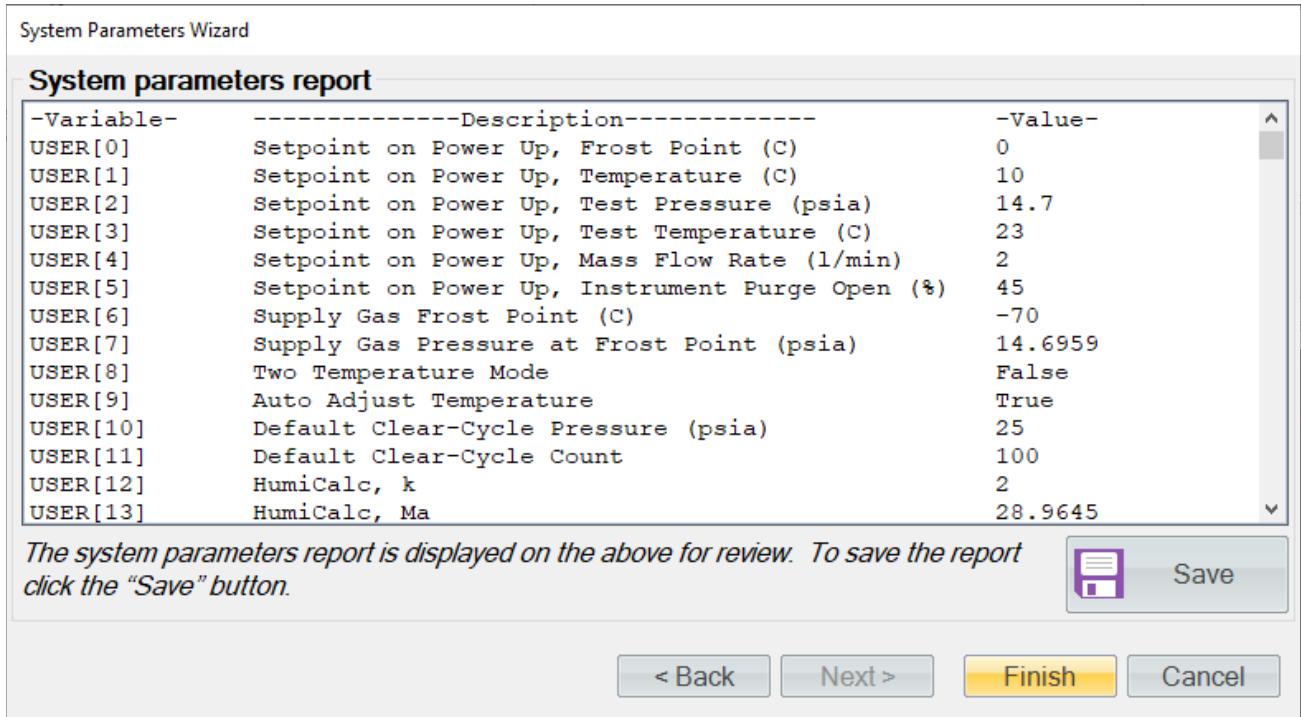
System Parameters Wizard

System parameters report

| -Variable- | --------------Description------------- | -Value- |
|---|---|---|
| USER[0] | Setpoint on Power Up, Frost Point (C) | 0 |
| USER[1] | Setpoint on Power Up, Temperature (C) | 10 |
| USER[2] | Setpoint on Power Up, Test Pressure (psia) | 14.7 |
| USER[3] | Setpoint on Power Up, Test Temperature (C) | 23 |
| USER[4] | Setpoint on Power Up, Mass Flow Rate (l/min) | 2 |
| USER[5] | Setpoint on Power Up, Instrument Purge Open (%) | 45 |
| USER[6] | Supply Gas Frost Point (C) | -70 |
| USER[7] | Supply Gas Pressure at Frost Point (psia) | 14.6959 |
| USER[8] | Two Temperature Mode | False |
| USER[9] | Auto Adjust Temperature | True |
| USER[10] | Default Clear-Cycle Pressure (psia) | 25 |
| USER[11] | Default Clear-Cycle Count | 100 |
| USER[12] | HumiCalc, k | 2 |
| USER[13] | HumiCalc, Ma | 28.9645 |

The system parameters report is displayed on the above for review. To save the report click the “Save” button.

Save

< Back

Next >

Finish

Cancel